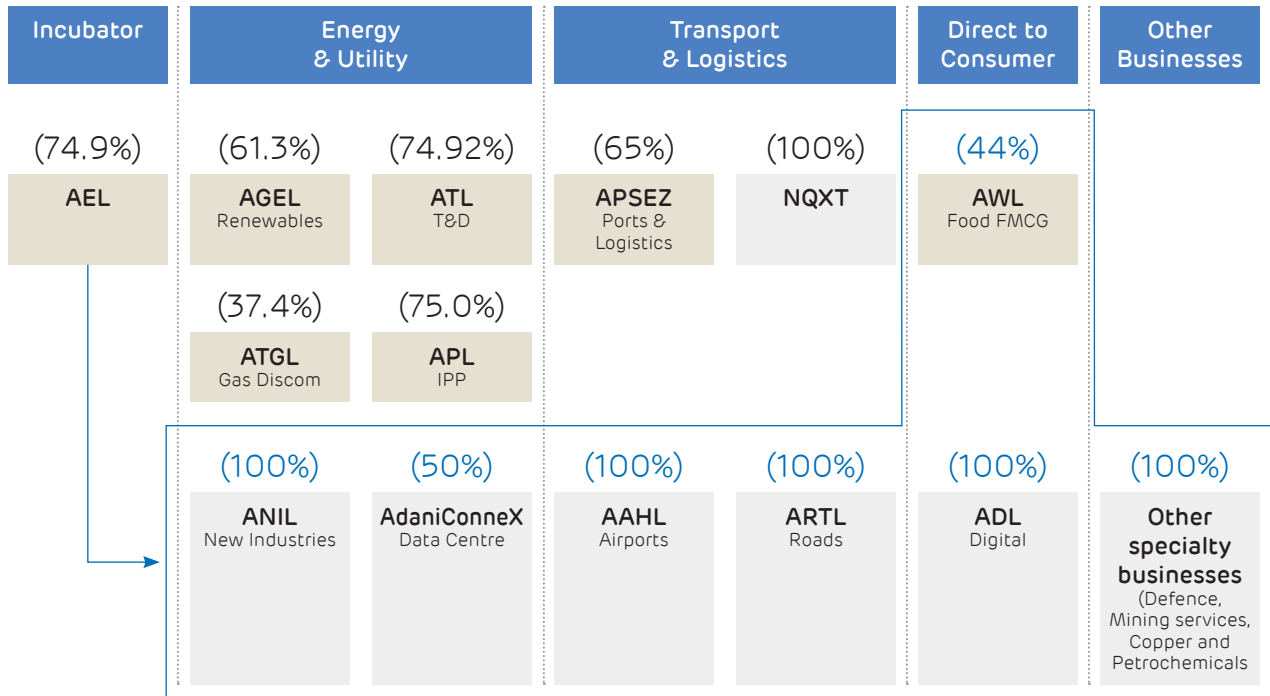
Incubator

Energy & Utility

Transport & Logistics

Direct to Consumer

Other Businesses

(74.9%)
AEL

(61.3%)
AGEL
Renewables

(74.92%)
ATL
T&D

(65%)
APSEZ
Ports & Logistics

(100%)
NQXT

(44%)
AWL
Food FMCG

(37.4%)
ATGL
Gas Discom

(75.0%)
APL
IPP

(100%)
ANIL
New Industries

(50%)
AdaniConneX
Data Centre

(100%)
AAHL
Airports

(100%)
ARTL
Roads

(100%)
ADL
Digital

(100%)
Other specialty businesses
(Defence, Mining services, Copper and Petrochemicals